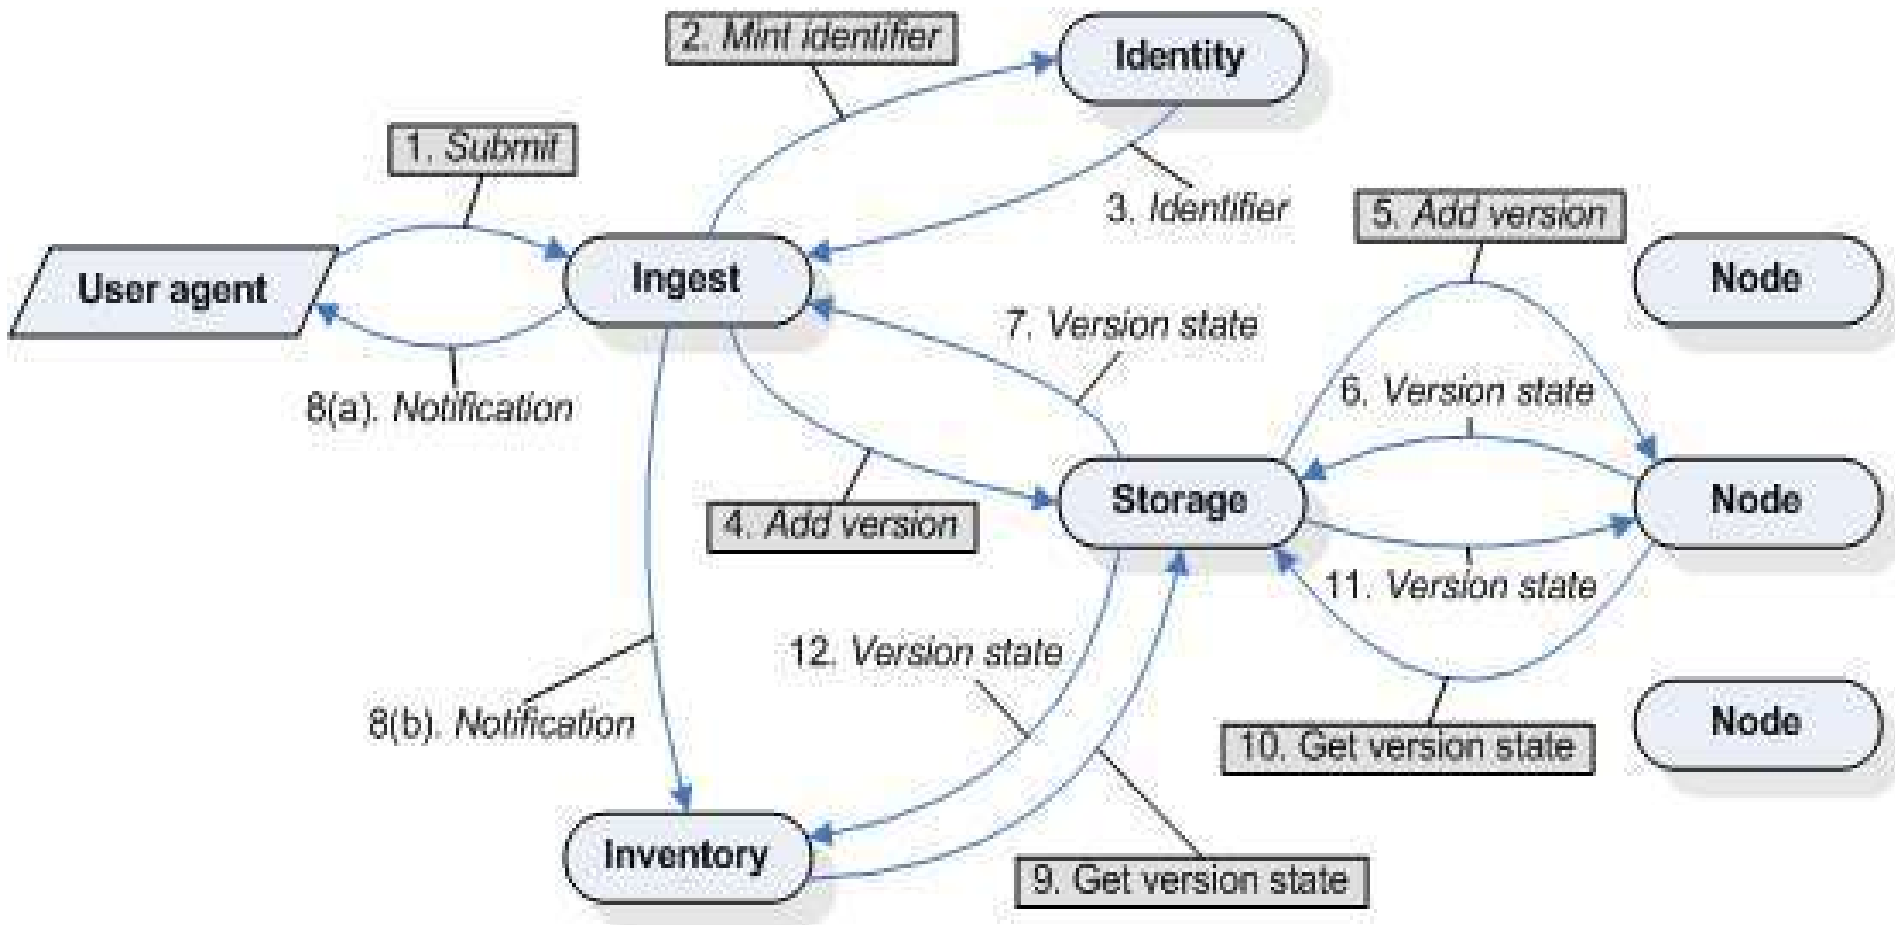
2. Mint identifier

Identity

1. Submit

3. Identifier

5. Add version

User agent

Ingest

Node

7. Version state

8(a). Notification

6. Version state

Storage

Node

4. Add version

11. Version state

12. Version state

8(b). Notification

10. Get version state

Node

Inventory

9. Get version state